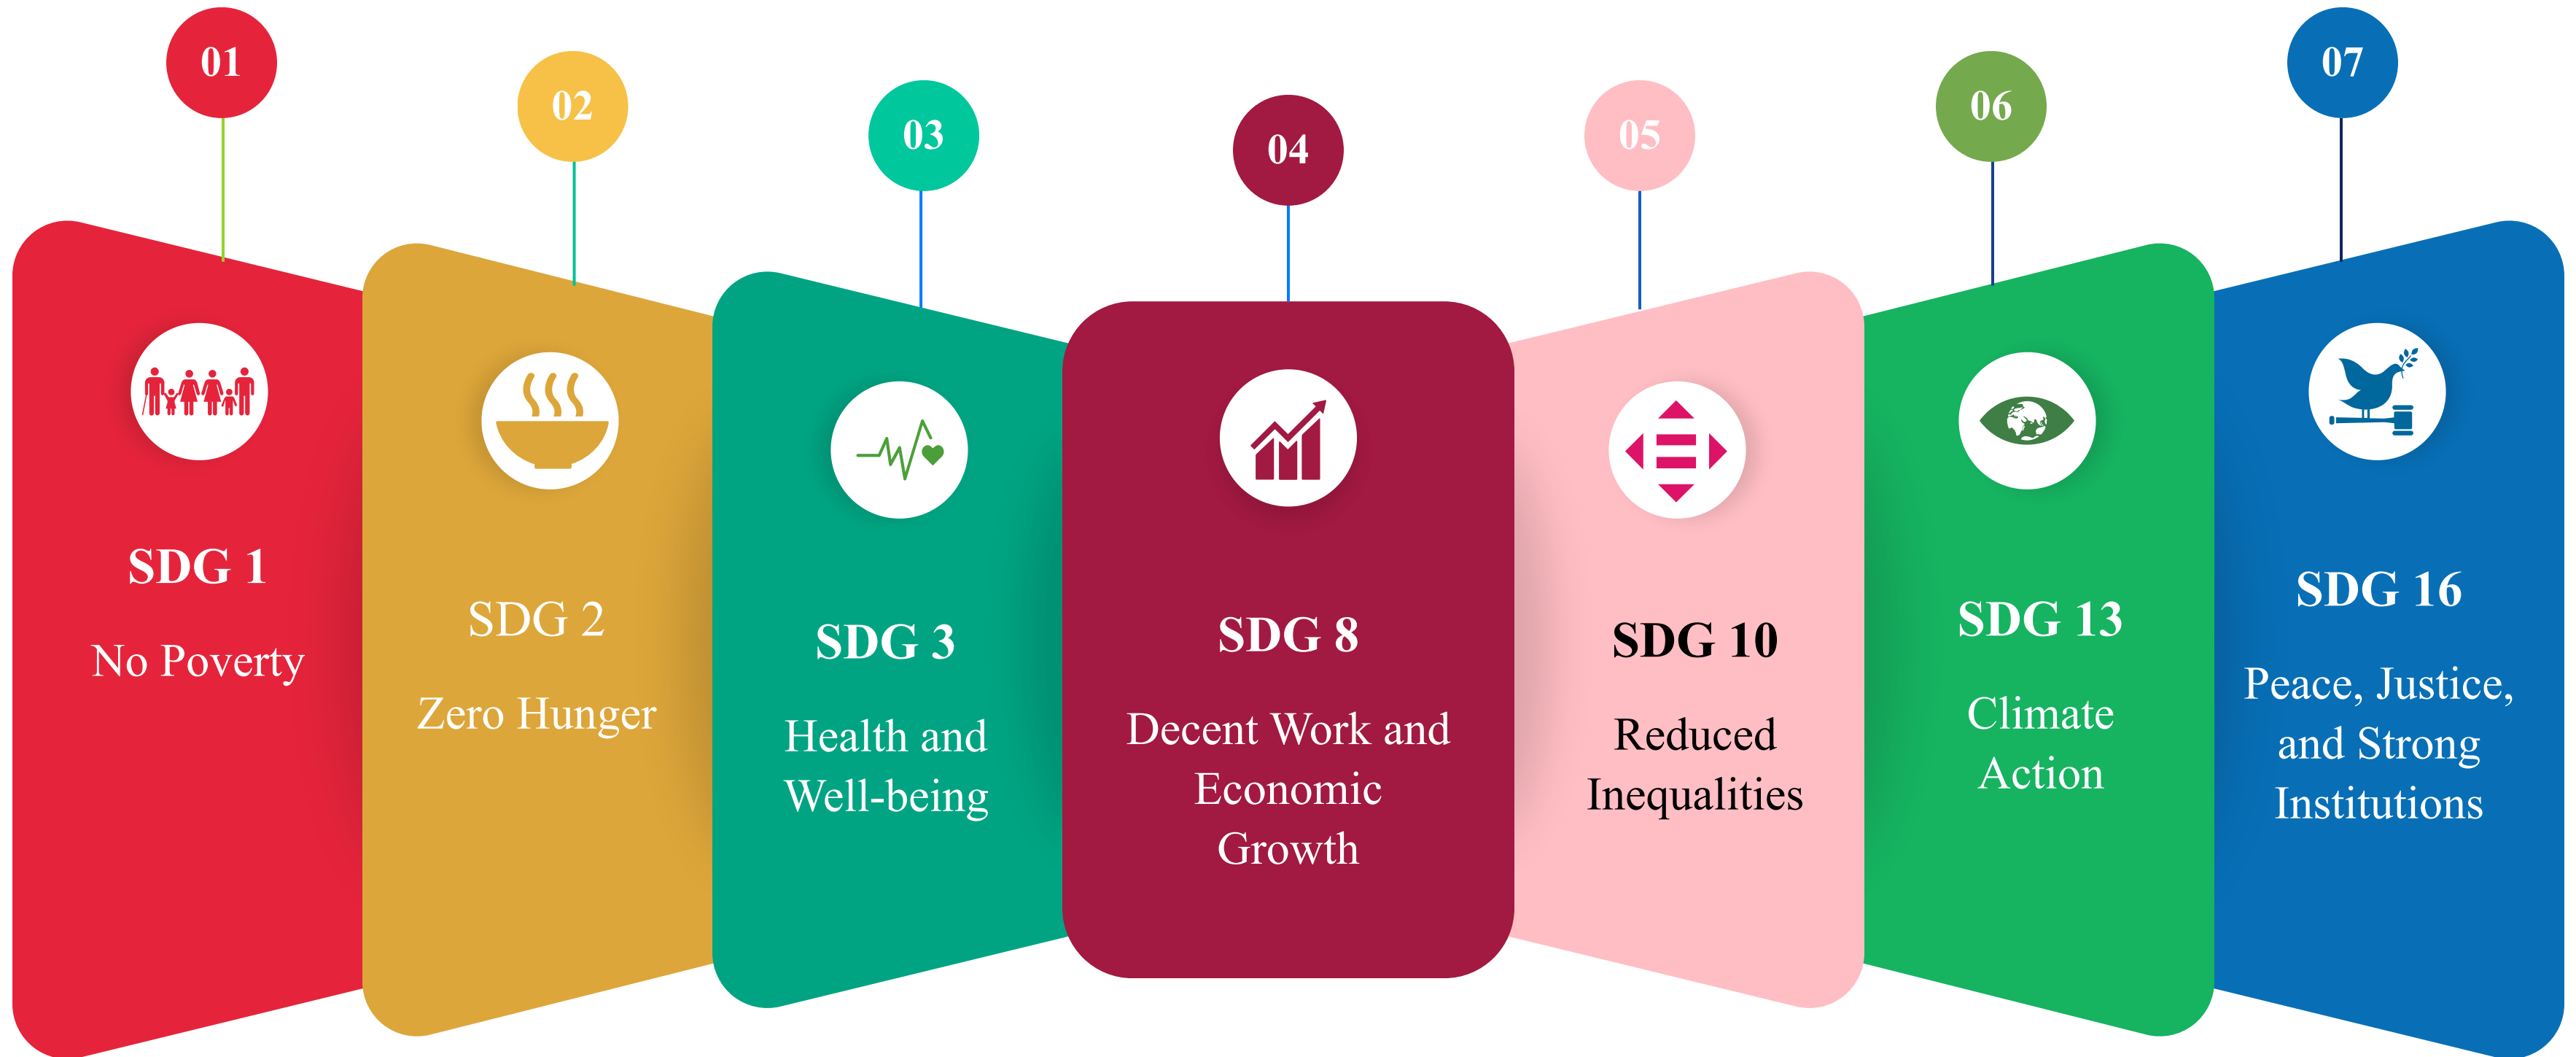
01
SDG 1
No Poverty

02
SDG 2
Zero Hunger

03
SDG 3
Health and Well-being

04
SDG 8
Decent Work and Economic Growth

05
SDG 10
Reduced Inequalities

06
SDG 13
Climate Action

07
SDG 16
Peace, Justice, and Strong Institutions